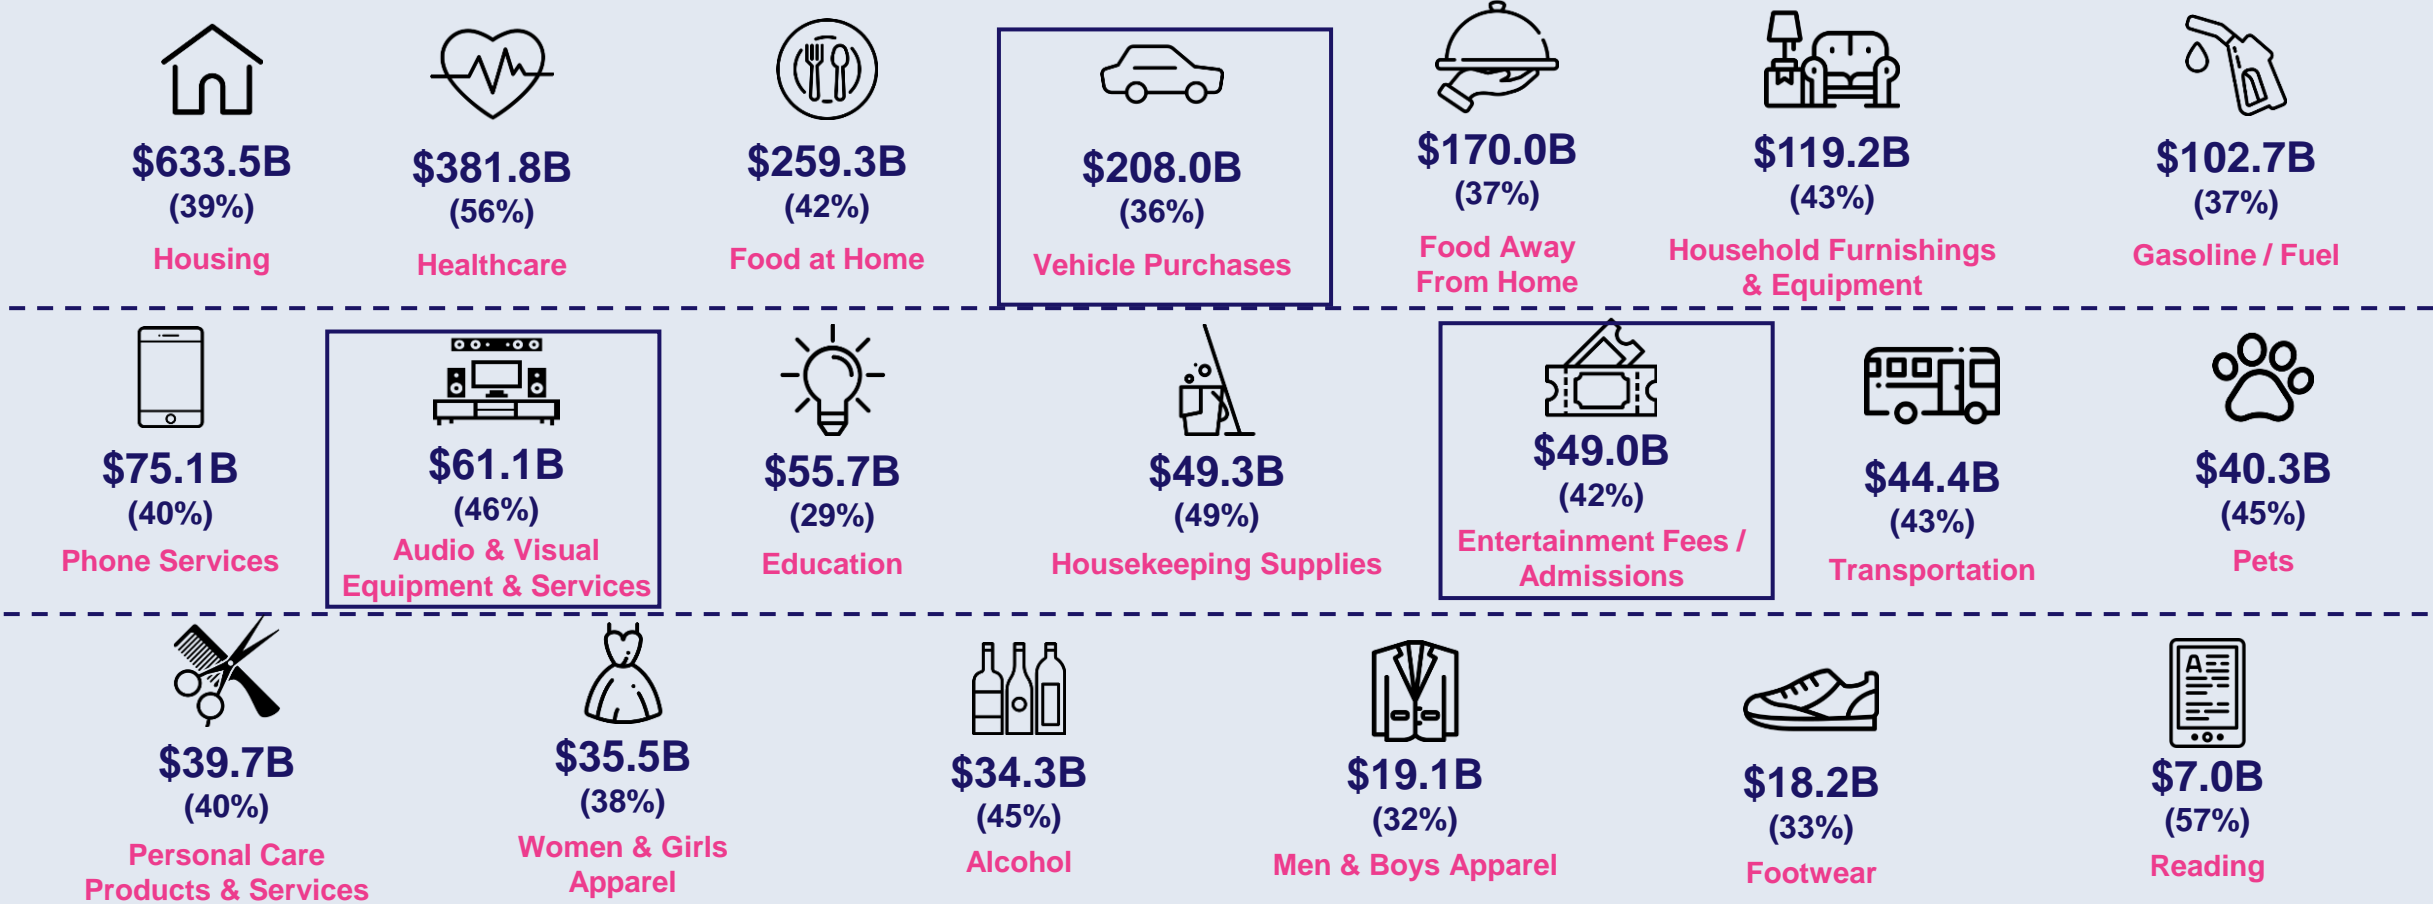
$633.5B
(39%)
Housing

$381.8B
(56%)
Healthcare

$259.3B
(42%)
Food at Home

$208.0B
(36%)
Vehicle Purchases

$170.0B
(37%)
Food Away From Home

$119.2B
(43%)
Household Furnishings & Equipment

$102.7B
(37%)
Gasoline / Fuel

$75.1B
(40%)
Phone Services

$61.1B
(46%)
Audio & Visual Equipment & Services

$55.7B
(29%)
Education

$49.3B
(49%)
Housekeeping Supplies

$49.0B
(42%)
Entertainment Fees / Admissions

$44.4B
(43%)
Transportation

$40.3B
(45%)
Pets

$39.7B
(40%)
Personal Care Products & Services

$35.5B
(38%)
Women & Girls Apparel

$34.3B
(45%)
Alcohol

$19.1B
(32%)
Men & Boys Apparel

$18.2B
(33%)
Footwear

$7.0B
(57%)
Reading